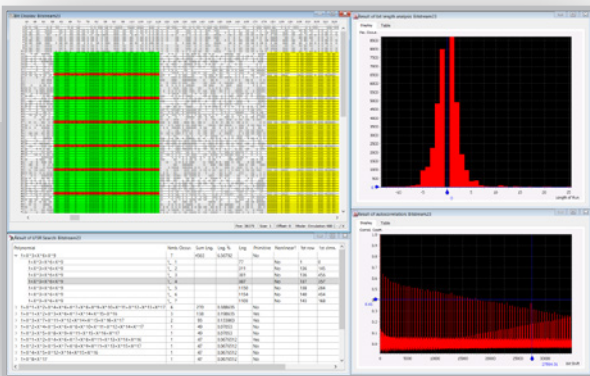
Result of GSR Search: Bitstream(1)

| Polynomial | Node Occur. | Sum Log | Log % | Log | Primitive | Rank/max? | 1st row | 1st chro. |
|---|---|---|---|---|---|---|---|---|
| 1+x^2+x^5+x^6+x^7 | 77 | 4563 | 0.50792 | | | | | |
| 1+x^2+x^5+x^6+x^7 | 1_1 | | | 77 | No | | 0 | 0 |
| 1+x^2+x^5+x^6+x^7 | 1_2 | | | 271 | No | | 136 | 145 |
| 1+x^2+x^5+x^6+x^7 | 1_3 | | | 261 | No | | 136 | 416 |
| 1+x^2+x^5+x^6+x^7 | 1_4 | | | 261 | No | | 141 | 297 |
| 1+x^2+x^5+x^6+x^7 | 1_5 | | | 1156 | No | | 138 | 464 |
| 1+x^2+x^5+x^6+x^7 | 1_6 | | | 1104 | No | | 140 | 494 |
| 1+x^2+x^5+x^6+x^7 | 1_7 | | | 1169 | No | | 141 | 166 |
| | 1 | 378 | 0.098676 | | No | | | |
| | 3 | 136 | 0.198676 | | No | | | |
| | 2 | 95 | 0.103803 | | No | | | |
| | 1 | 49 | 0.07553 | | No | | | |
| | 1 | 49 | 0.07553 | | No | | | |
| | 1 | 47 | 0.067572 | | No | | | |
| | 1 | 47 | 0.067572 | | No | | | |
| | 1 | 47 | 0.067572 | | No | | | |
| | 1 | 47 | 0.067572 | | No | | | |

Result of bit length analysis: Bitstream(1)
Display Table
No. Occur.
Length of Run

Result of autocorrelation: Bitstream(1)
Display Table
Correl. Coeff.
Bit Shift